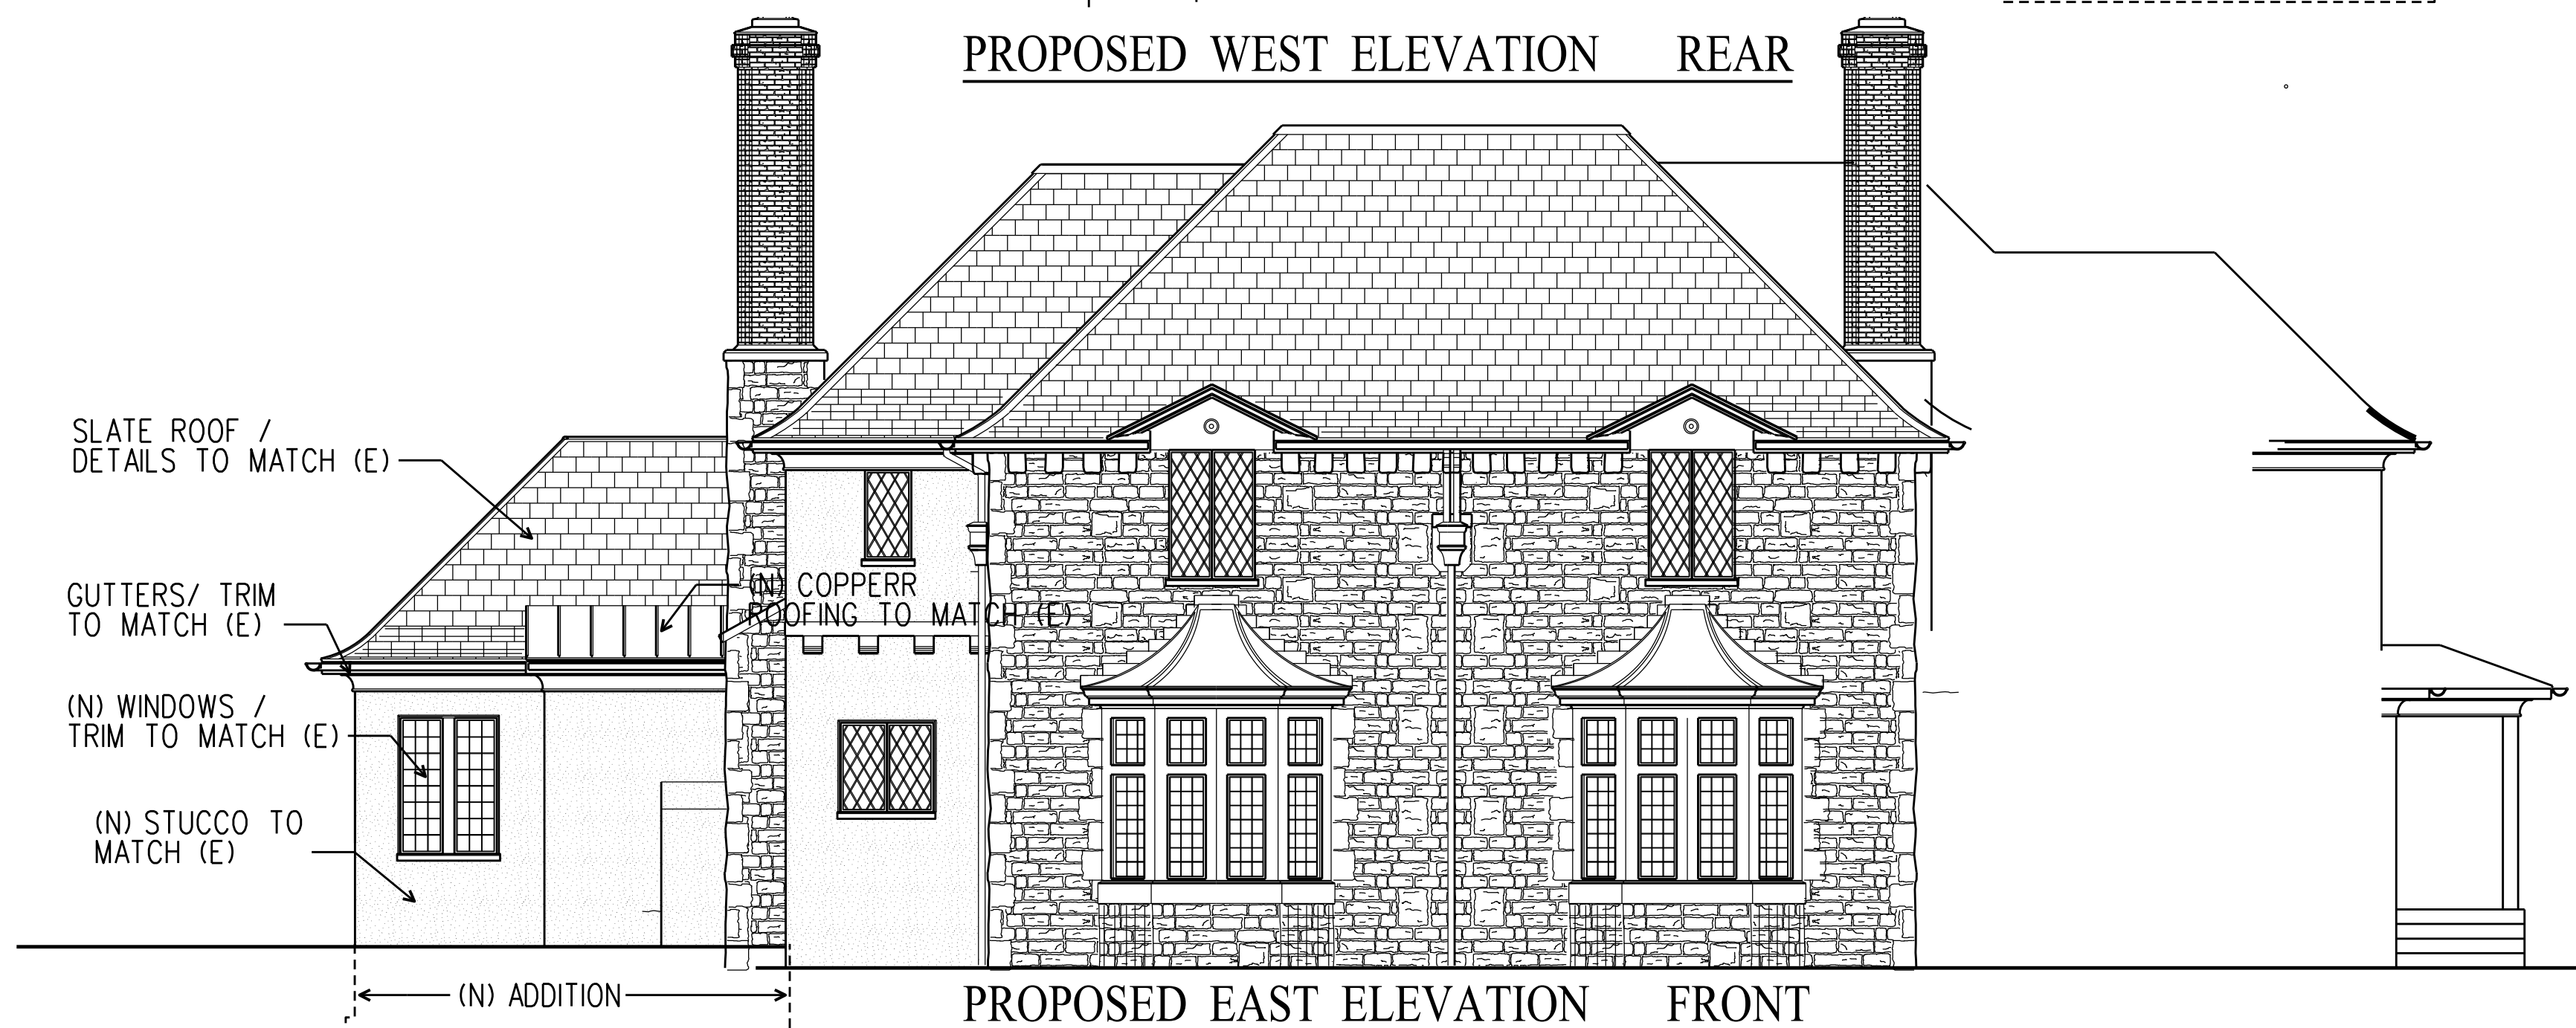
PROPOSED WEST ELEVATION REAR

SLATE ROOF / DETAILS TO MATCH (E)

GUTTERS/ TRIM TO MATCH (E)

(N) COPPERR ROOFING TO MATCH (E)

(N) WINDOWS / TRIM TO MATCH (E)

(N) STUCCO TO MATCH (E)

(N) ADDITION

PROPOSED EAST ELEVATION FRONT